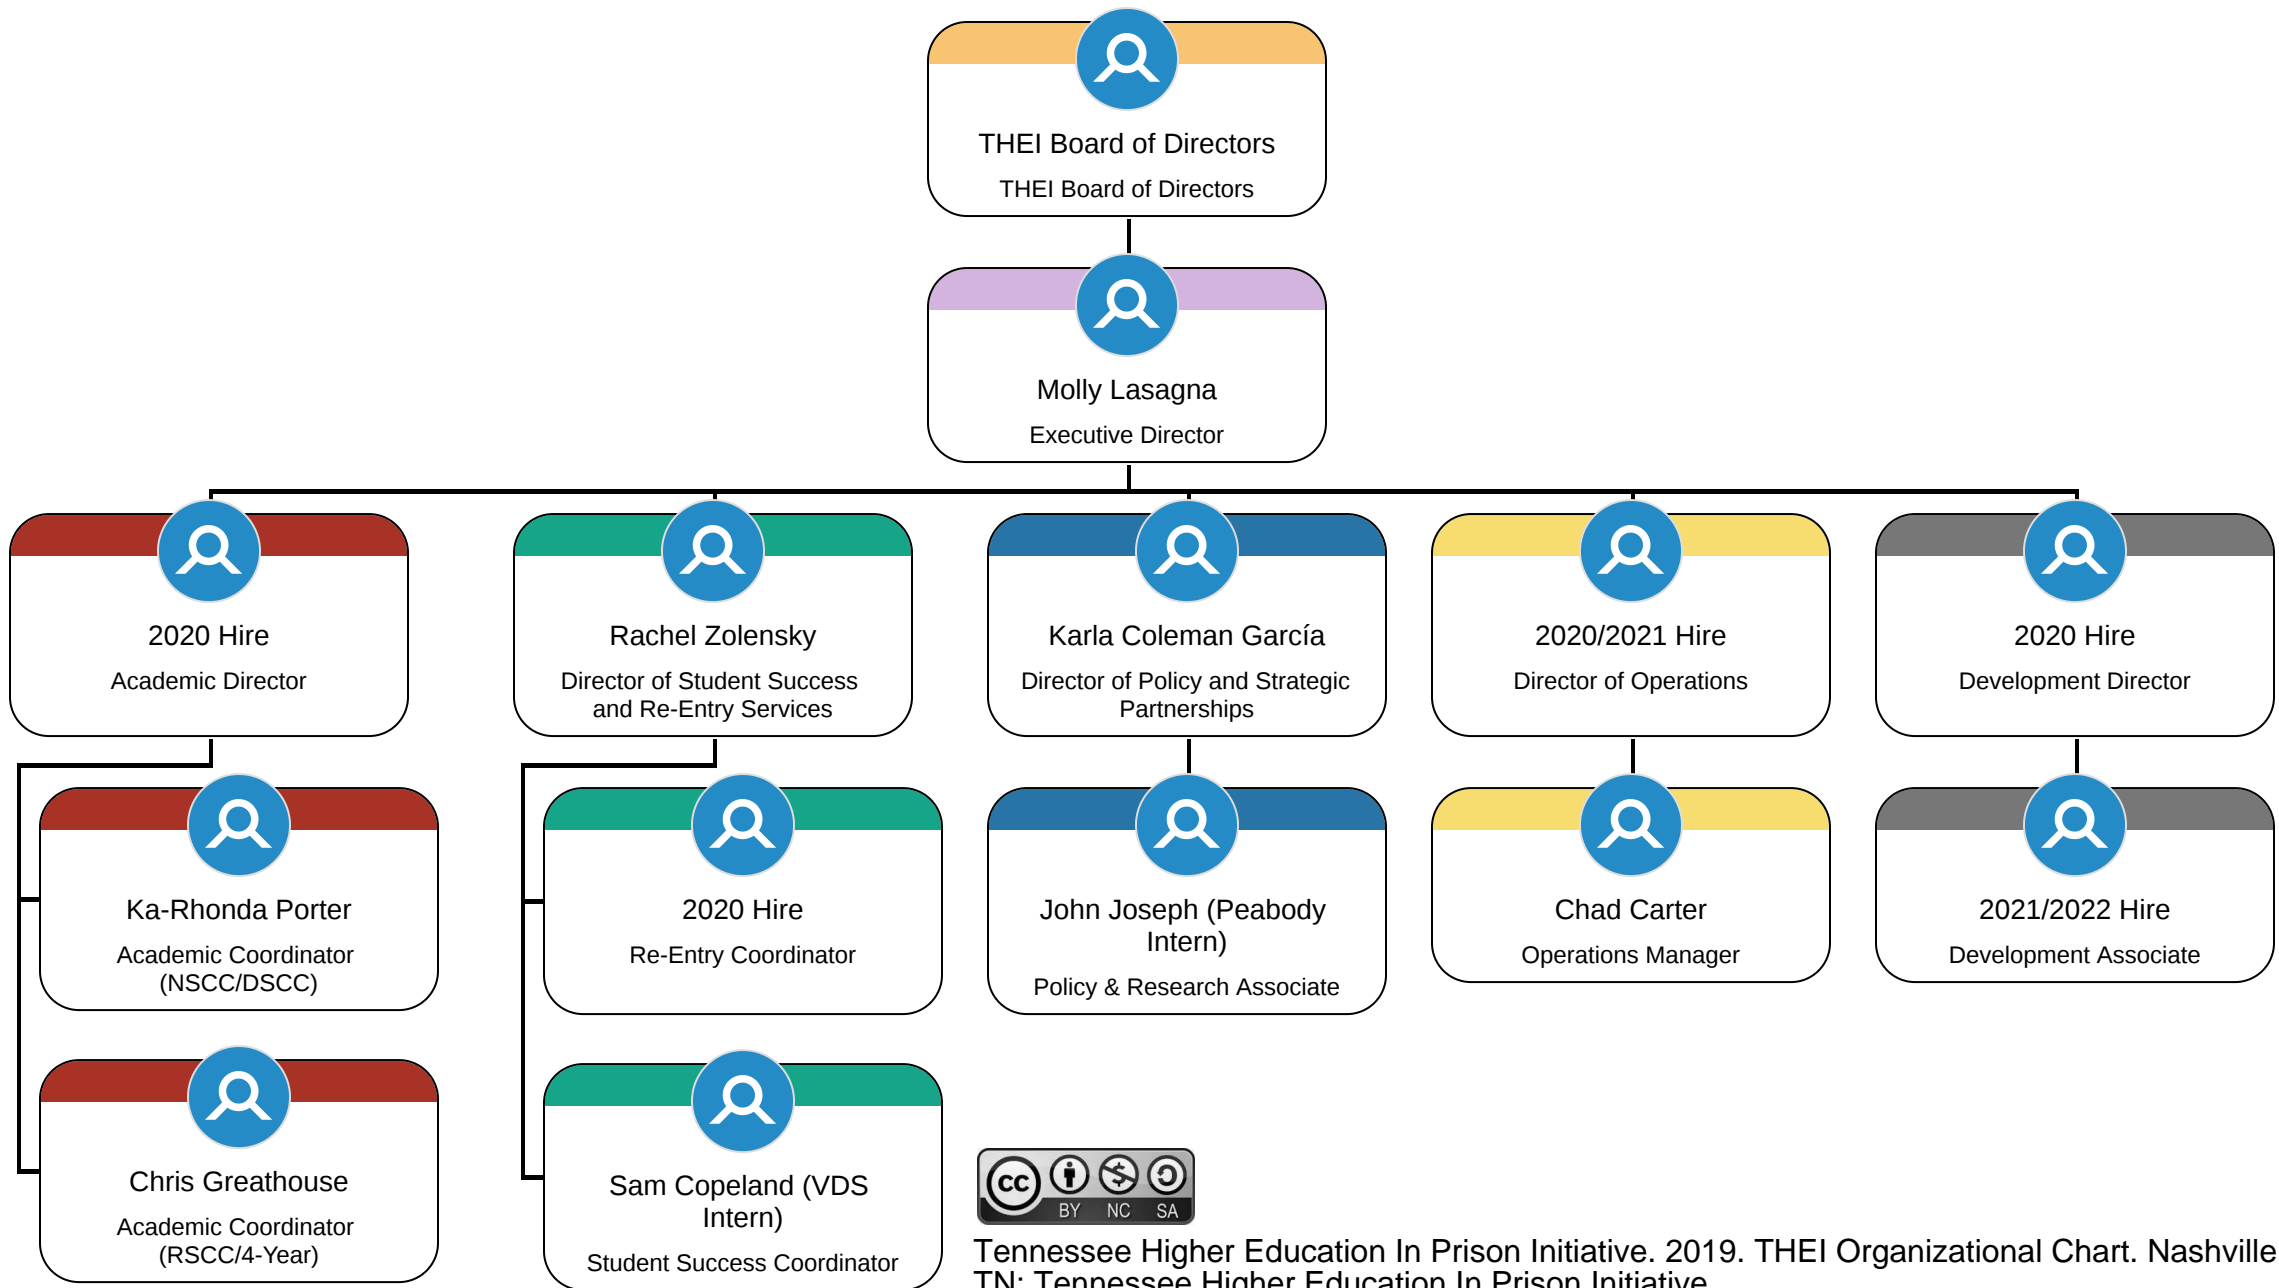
THEI Board of Directors
THEI Board of Directors

Molly Lasagna
Executive Director

2020 Hire
Academic Director

Ka-Rhonda Porter
Academic Coordinator (NSCC/DSCC)

Chris Greathouse
Academic Coordinator (RSCC/4-Year)

Rachel Zolensky
Director of Student Success and Re-Entry Services

2020 Hire
Re-Entry Coordinator

Sam Copeland (VDS Intern)
Student Success Coordinator

Karla Coleman García
Director of Policy and Strategic Partnerships

John Joseph (Peabody Intern)
Policy & Research Associate

2020/2021 Hire
Director of Operations

Chad Carter
Operations Manager

2020 Hire
Development Director

2021/2022 Hire
Development Associate

cc BY NC SA

Tennessee Higher Education In Prison Initiative. 2019. THEI Organizational Chart. Nashville TN: Tennessee Higher Education In Prison Initiative